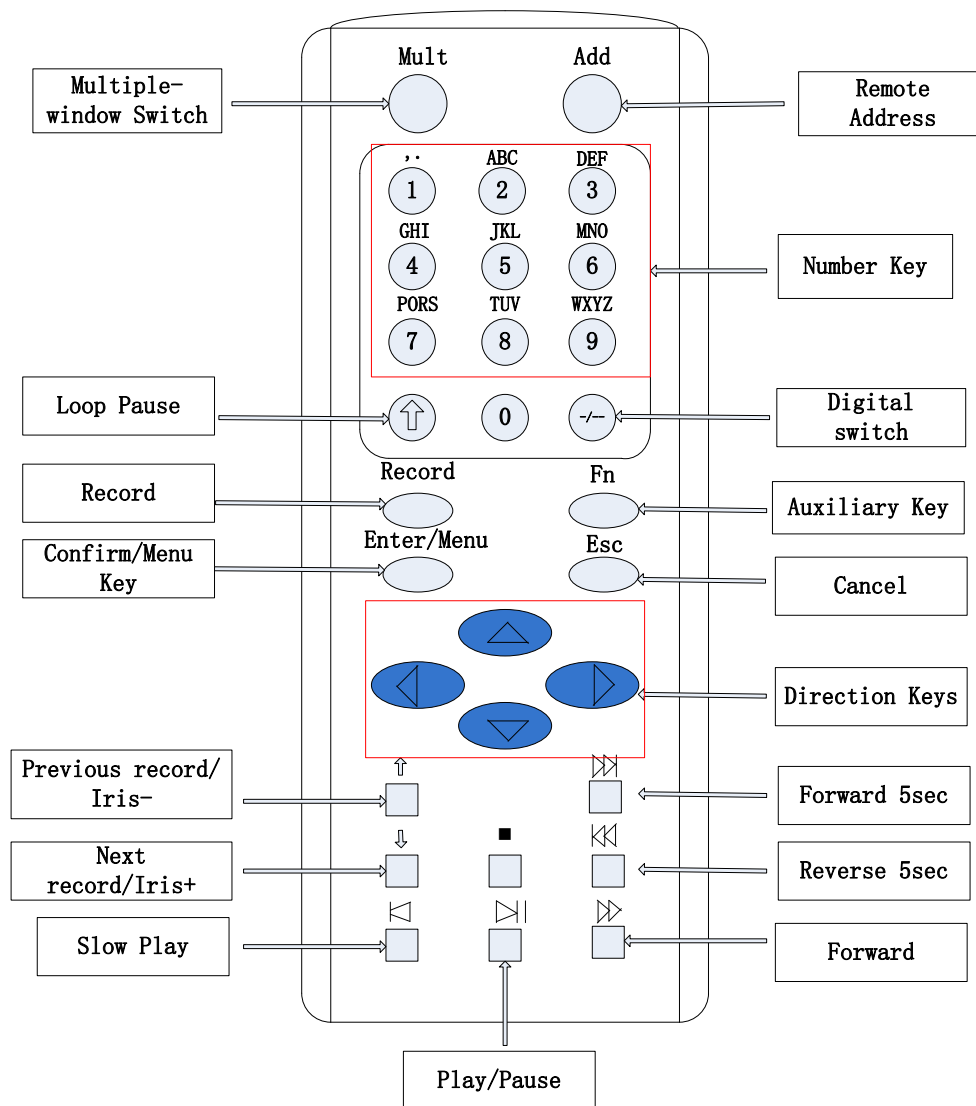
Mult
Add
Multiple-window Switch
Remote Address
,.
ABC
DEF
1
2
3
GHI
JKL
MNO
4
5
6
PORS
TUV
WXYZ
7
8
9
Number Key
Loop Pause
0
-/--
Digital switch
Record
Fn
Record
Auxiliary Key
Confirm/Menu Key
Enter/Menu
Esc
Cancel
Direction Keys
Previous record/ Iris-
Forward 5sec
Next record/Iris+
Reverse 5sec
Slow Play
Forward
Play/Pause